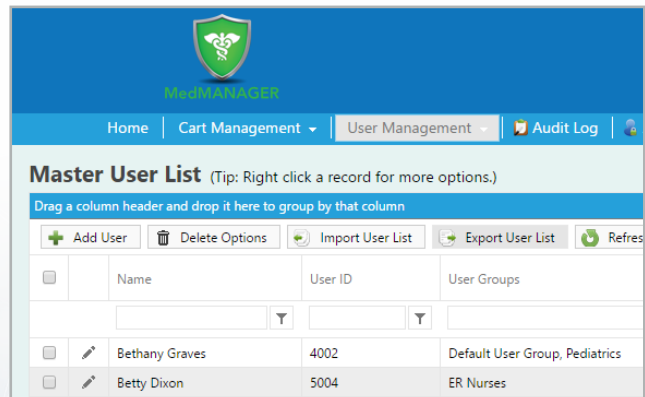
MedMANAGER

Home | Cart Management | User Management | Audit Log

Master User List (Tip: Right click a record for more options.)

Drag a column header and drop it here to group by that column

Add User | Delete Options | Import User List | Export User List | Refres

| | | Name | User ID | User Groups |
|---|---|---|---|---|
| | | | | |
| | | Bethany Graves | 4002 | Default User Group, Pediatrics |
| | | Betty Dixon | 5004 | ER Nurses |